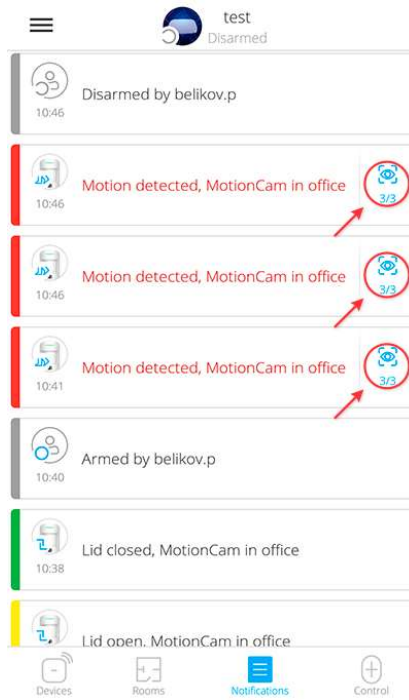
test
Disarmed

10:46
Disarmed by belikov.p

10:46
Motion detected, MotionCam in office
3/3

10:46
Motion detected, MotionCam in office
3/3

10:41
Motion detected, MotionCam in office
3/3

10:40
Armed by belikov.p

10:38
Lid closed, MotionCam in office

Lid open, MotionCam in office

Devices
Rooms
Notifications
Control